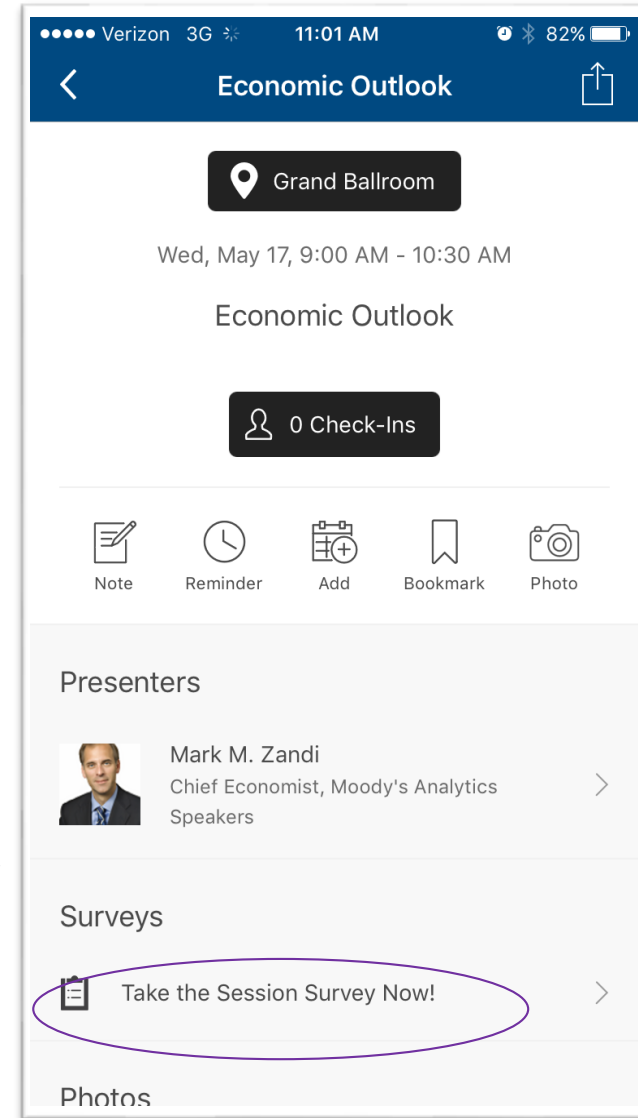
●●●●● Verizon 3G 11:01 AM 82%

Economic Outlook

Grand Ballroom

Wed, May 17, 9:00 AM - 10:30 AM

Economic Outlook

0 Check-Ins

Note
Reminder
Add
Bookmark
Photo

Presenters

Mark M. Zandi
Chief Economist, Moody's Analytics
Speakers

Surveys

Take the Session Survey Now!

Photos